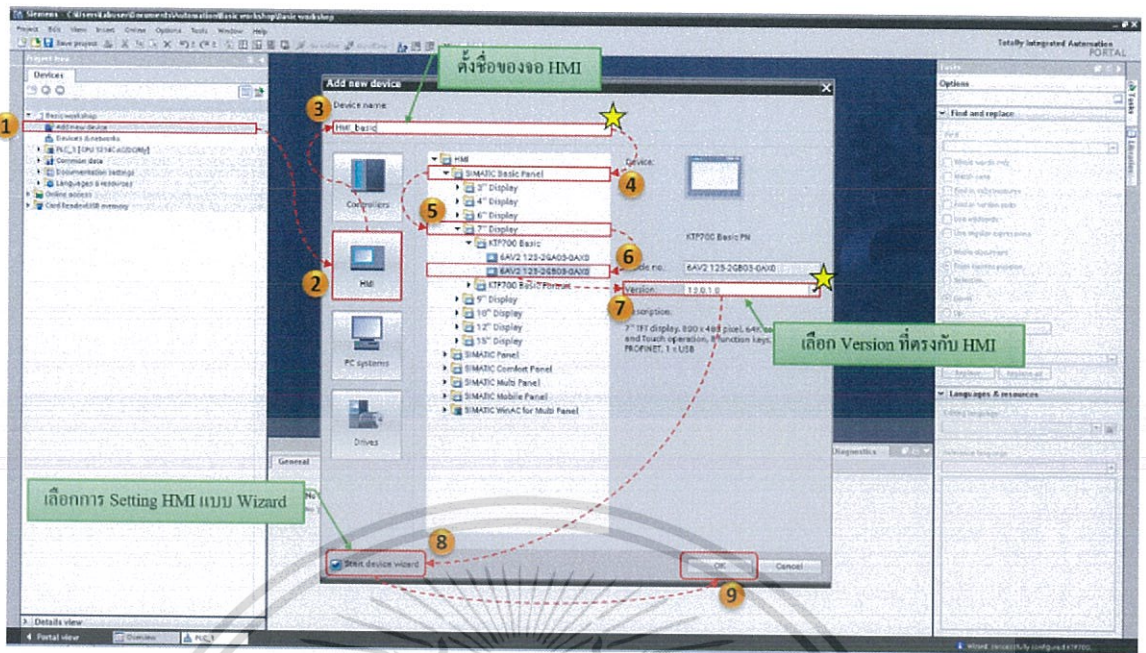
Siemens - C:\Users\...\Documents\Automation\Basic workshop\Basic workshop

Project Edit View Insert Online Options Tools Window Help

Totally Integrated Automation PORTAL

Project tree

Devices

1

Basic workshop
Add new device
Devices & networks
PLC_1 [CPU 1214C AC/DC/Rly]
Common data
Documentation settings
Languages & resources
Online access
Card Reader/USB memory

ตั้งชื่อของจอ HMI

Add new device

3

Device name:

HMI_basic

Controllers

2

HMI

PC systems

Drives

HMI
SIMATIC Basic Panel
3" Display
4" Display
6" Display
7" Display
KTP700 Basic
6AV2 123-2GA03-0AX0
6AV2 123-2GB03-0AX0
KTP700 Basic Portrait
9" Display
10" Display
12" Display
15" Display
SIMATIC Panel
SIMATIC Comfort Panel
SIMATIC Multi Panel
SIMATIC Mobile Panel
SIMATIC WinAC for Multi Panel

4

5

6

7

Device:

KTP700 Basic PN

Article no.: 6AV2 123-2GB03-0AX0

Version: 12.0.1.0

Description:

7" TFT display, 800 x 480 pixel, 64K co... and Touch operation, 8 function keys; ... PROFINET, 1 x USB

เลือก Version ที่ตรงกับ HMI

Tasks

Options

Find and replace

Find:

Whole words only
Match case
Find in substructures
Find in hidden texts
Use wildcards
Use regular expressions
Whole document
From current position
Selection
Down
Up

Replace
Replace all

Languages & resources

Editing language:

Reference language:

General

Diagnostics

เลือกการ Setting HMI แบบ Wizard

8

Start device wizard

OK

Cancel

9

Details view

Portal view

Overview

PLC_1